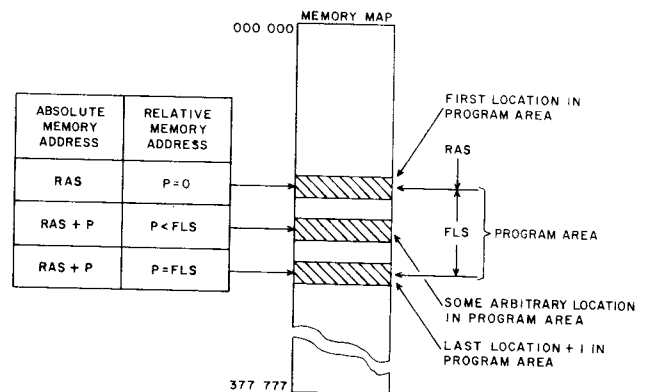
MEMORY MAP

000 000

| ABSOLUTE MEMORY ADDRESS | RELATIVE MEMORY ADDRESS |
|---|---|
| RAS | P=0 |
| RAS + P | P<FLS |
| RAS + P | P=FLS |

FIRST LOCATION IN PROGRAM AREA

RAS

FLS

PROGRAM AREA

SOME ARBITRARY LOCATION IN PROGRAM AREA

LAST LOCATION + 1 IN PROGRAM AREA

377 777